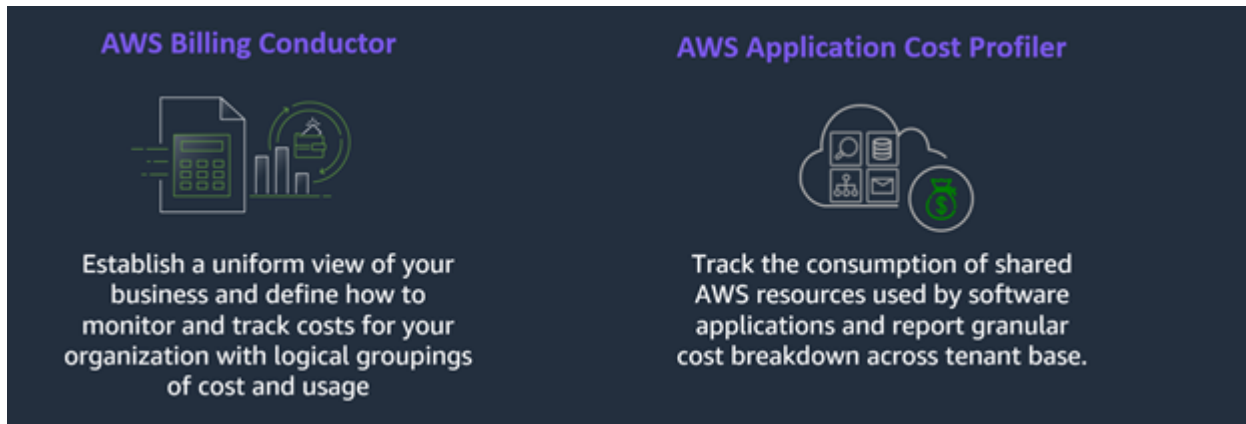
AWS Billing Conductor

Establish a uniform view of your business and define how to monitor and track costs for your organization with logical groupings of cost and usage

AWS Application Cost Profiler

Track the consumption of shared AWS resources used by software applications and report granular cost breakdown across tenant base.